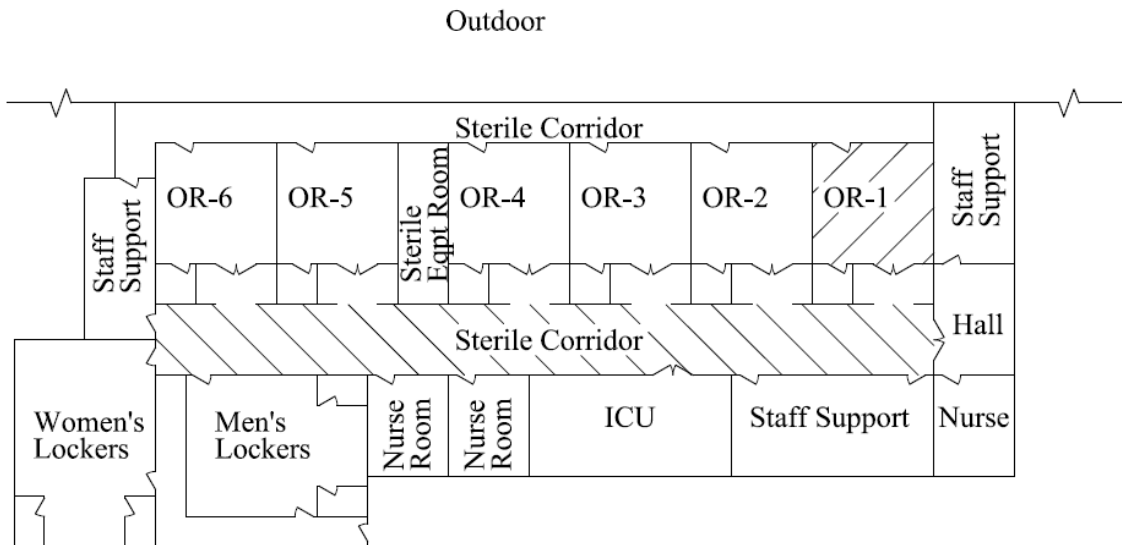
Outdoor

Sterile Corridor

Staff Support

OR-6

OR-5

Sterile Eqpt Room

OR-4

OR-3

OR-2

OR-1

Staff Support

Sterile Corridor

Hall

Women's Lockers

Men's Lockers

Nurse Room

Nurse Room

ICU

Staff Support

Nurse